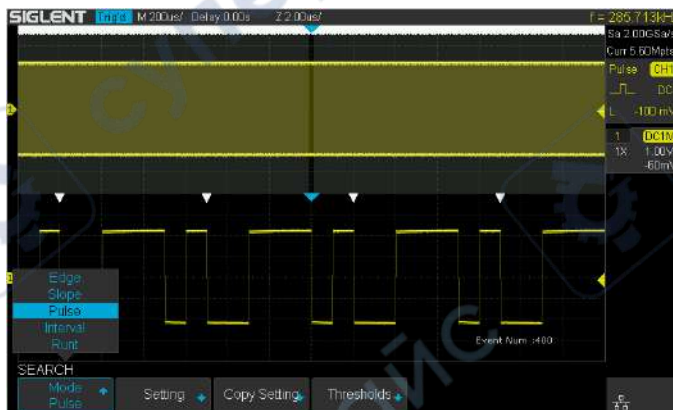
SIGLENT Trig'd M 200us/ Delay 0.00s Z 2.00us/

f = 285.713kH

Sa 2.00GSa/s
Curr 5.60Mpts

Pulse CH1
DC
L -100 mV

1 DC1M
1X 1.00V
-60mV

Edge
Slope
Pulse
Interval
Runt

Event Num :400

SEARCH

Mode
Pulse

Setting

Copy Setting

Thresholds